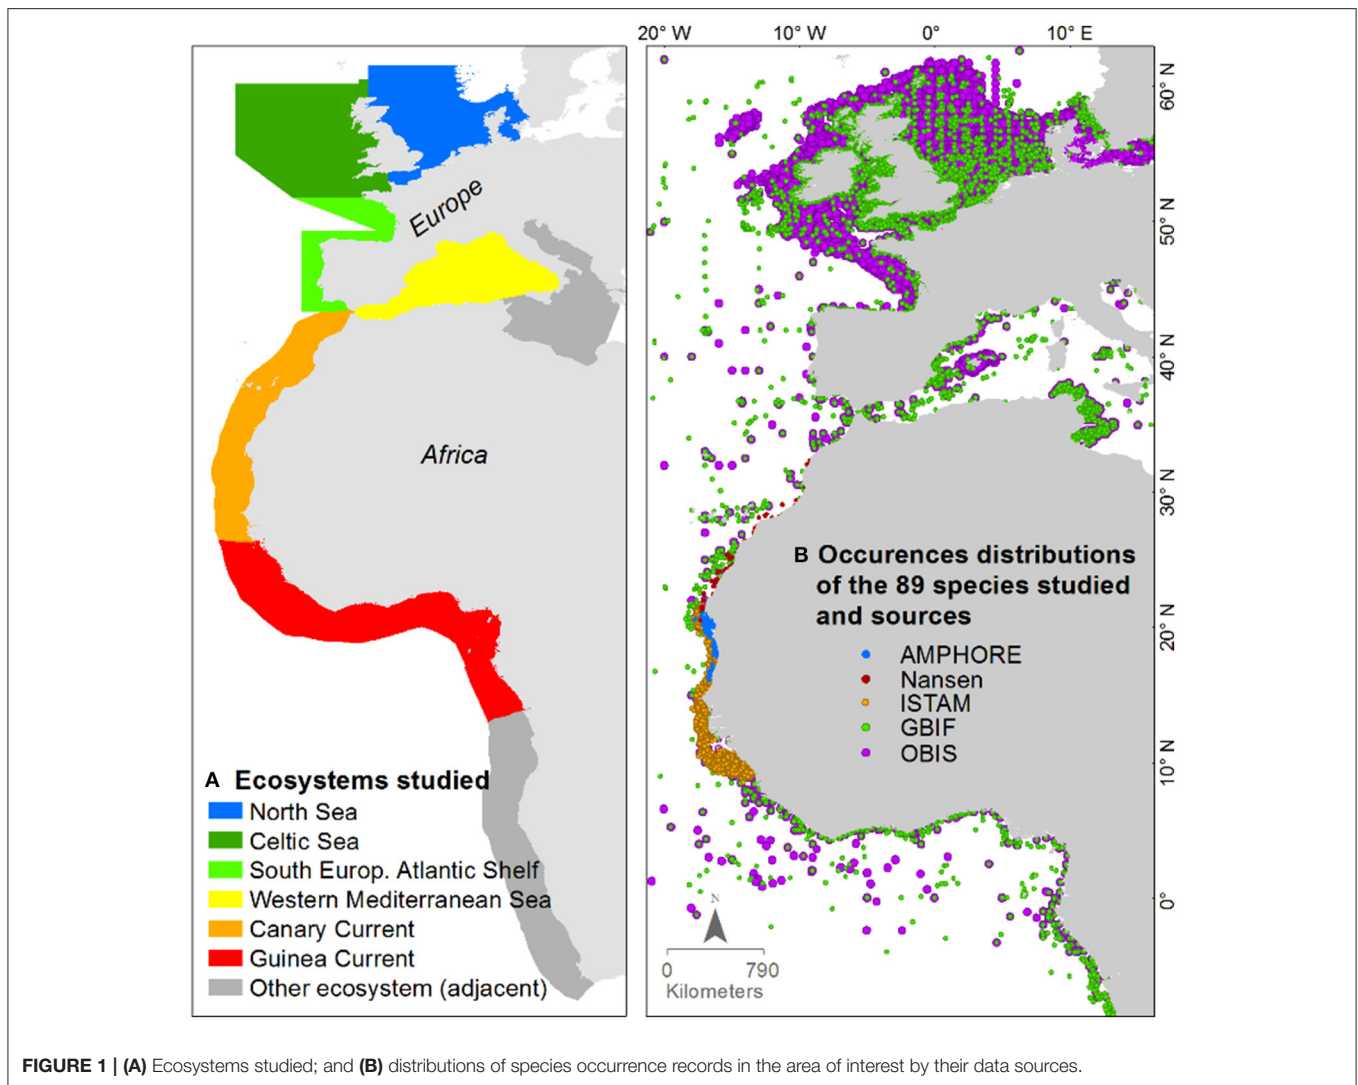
Europe

Africa

A Ecosystems studied
North Sea
Celtic Sea
South Europ. Atlantic Shelf
Western Mediterranean Sea
Canary Current
Guinea Current
Other ecosystem (adjacent)

20° W 10° W 0° 10° E

60° N
50° N
40° N
30° N
20° N
10° N
0°

B Occurences distributions of the 89 species studied and sources
AMPHORE
Nansen
ISTAM
GBIF
OBIS

N
0 790
Kilometers

FIGURE 1 | (A) Ecosystems studied; and (B) distributions of species occurrence records in the area of interest by their data sources.